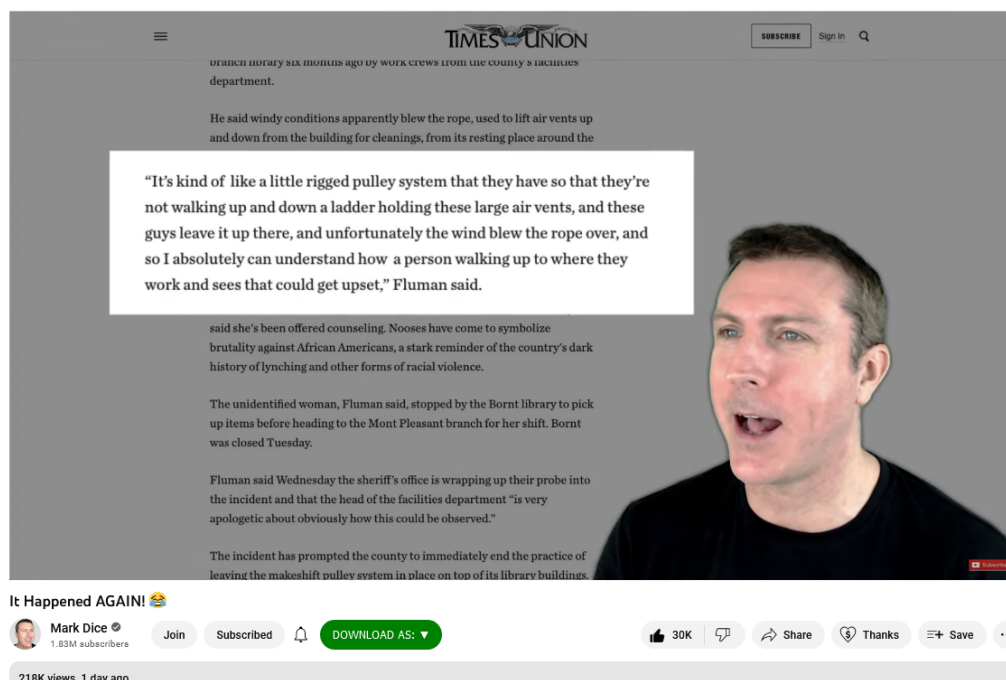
TIMES UNION

SUBSCRIBE Sign In

branch library six months ago by work crews from the county's facilities department.

He said windy conditions apparently blew the rope, used to lift air vents up and down from the building for cleanings, from its resting place around the

"It's kind of like a little rigged pulley system that they have so that they're not walking up and down a ladder holding these large air vents, and these guys leave it up there, and unfortunately the wind blew the rope over, and so I absolutely can understand how a person walking up to where they work and sees that could get upset," Fluman said.

said she's been offered counseling. Nooses have come to symbolize brutality against African Americans, a stark reminder of the country's dark history of lynching and other forms of racial violence.

The unidentified woman, Fluman said, stopped by the Bornt library to pick up items before heading to the Mont Pleasant branch for her shift. Bornt was closed Tuesday.

Fluman said Wednesday the sheriff's office is wrapping up their probe into the incident and that the head of the facilities department "is very apologetic about obviously how this could be observed."

The incident has prompted the county to immediately end the practice of leaving the makeshift pulley system in place on top of its library buildings.

It Happened AGAIN! 😂

Mark Dice
1.83M subscribers

Join

Subscribed

DOWNLOAD AS: ▼

30K

Share

Thanks

Save

218K views 1 day ago